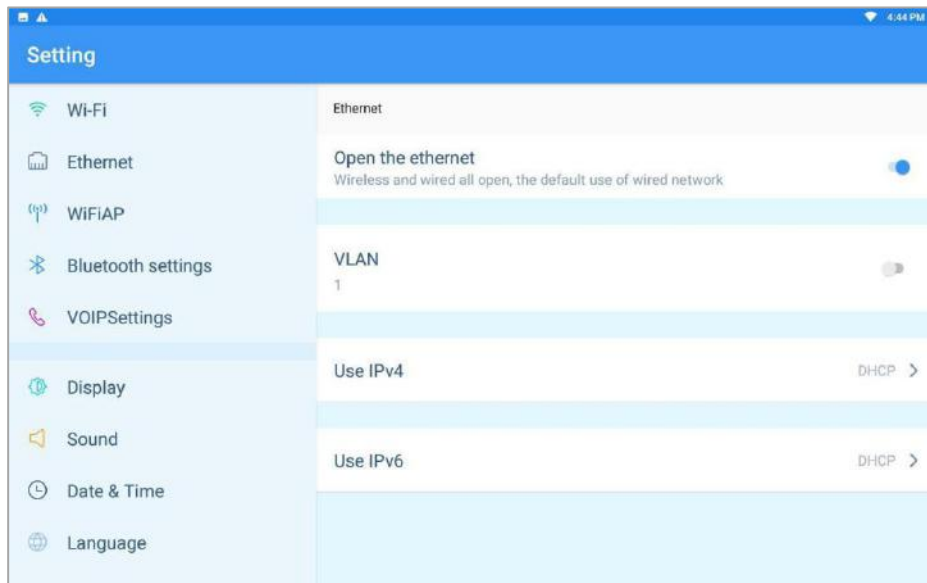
4:44 PM

Setting

Wi-Fi

Ethernet

WiFiAP

Bluetooth settings

VOIPSettings

Display

Sound

Date & Time

Language

Ethernet

Open the ethernet
Wireless and wired all open, the default use of wired network

VLAN
1

Use IPv4
DHCP >

Use IPv6
DHCP >